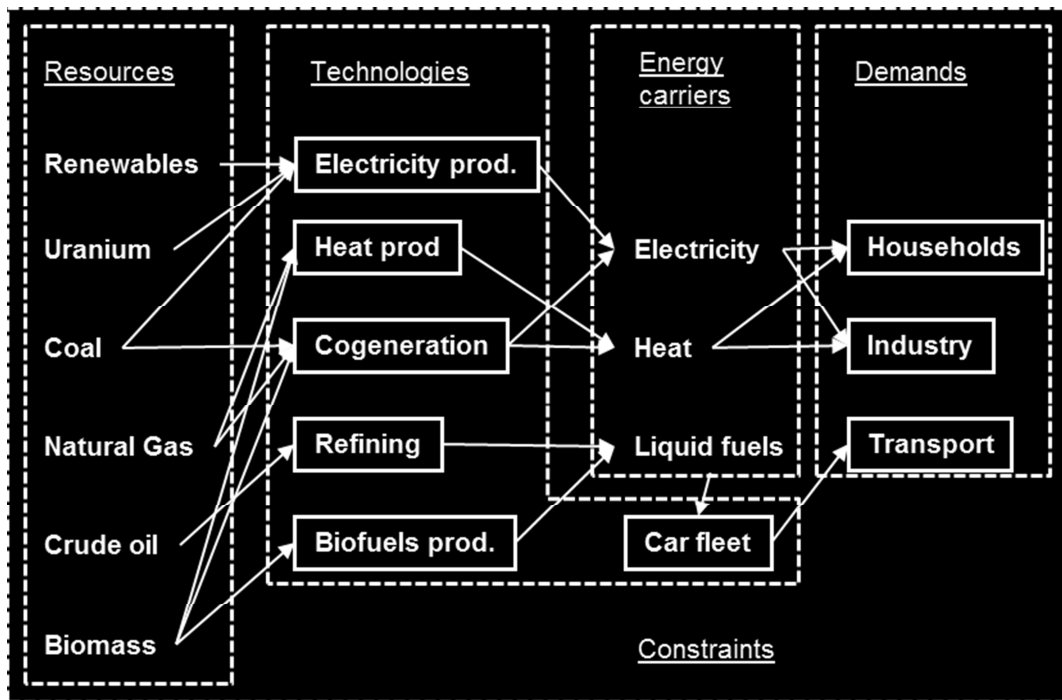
Resources

Renewables

Uranium

Coal

Natural Gas

Crude oil

Biomass

Technologies

Electricity prod.

Heat prod

Cogeneration

Refining

Biofuels prod.

Energy carriers

Electricity

Heat

Liquid fuels

Car fleet

Demands

Households

Industry

Transport

Constraints